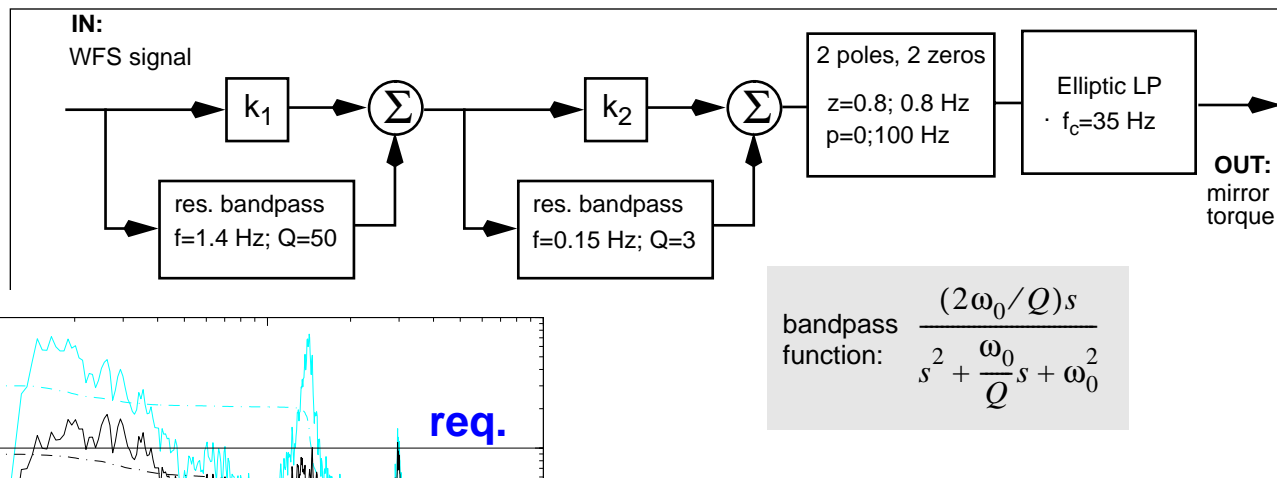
IN:
WFS signal

$k_1$

$\Sigma$

res. bandpass
f=1.4 Hz; Q=50

$k_2$

$\Sigma$

res. bandpass
f=0.15 Hz; Q=3

2 poles, 2 zeros
z=0.8; 0.8 Hz
p=0;100 Hz

Elliptic LP
$f_c$=35 Hz

OUT:
mirror
torque

bandpass function: $\frac{(2\omega_0/Q)s}{s^2 + \frac{\omega_0}{Q}s + \omega_0^2}$

req.